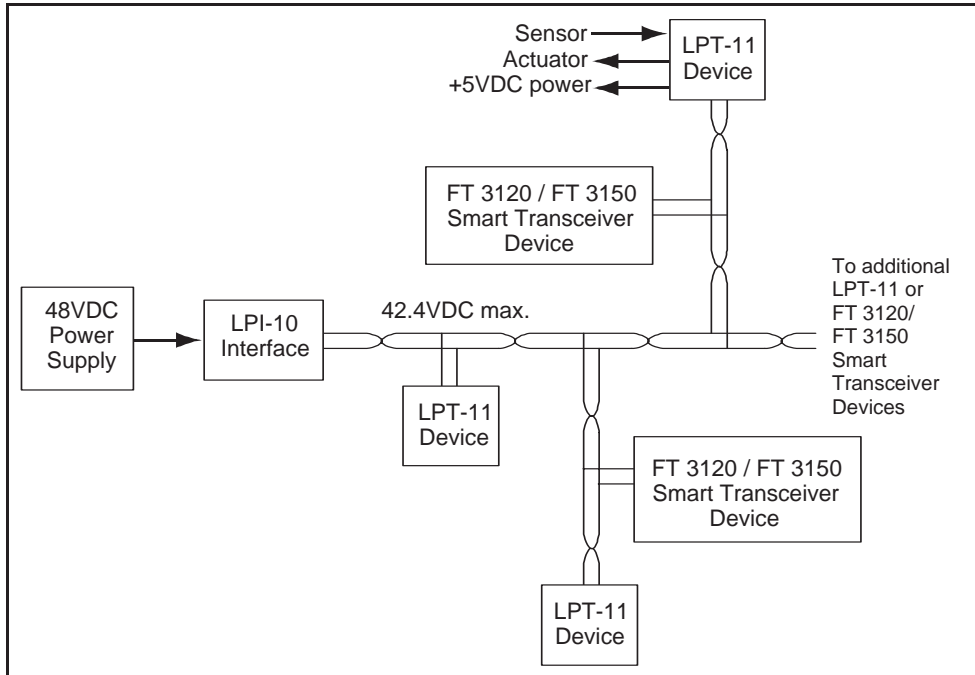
Sensor
Actuator
+5VDC power

LPT-11 Device

FT 3120 / FT 3150 Smart Transceiver Device

48VDC Power Supply

LPI-10 Interface

42.4VDC max.

To additional LPT-11 or FT 3120/ FT 3150 Smart Transceiver Devices

LPT-11 Device

FT 3120 / FT 3150 Smart Transceiver Device

LPT-11 Device